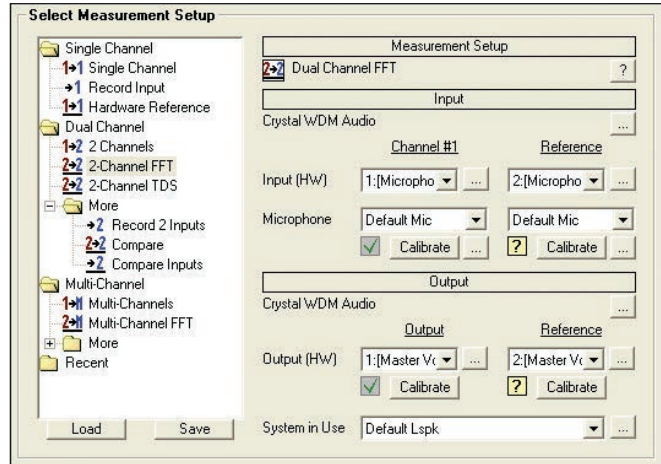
Select Measurement Setup

Single Channel
1→1 Single Channel
→1 Record Input
1→1 Hardware Reference
Dual Channel
1→2 2 Channels
2→2 2-Channel FFT
2→2 2-Channel TDS
More
→2 Record 2 Inputs
2→2 Compare
→2 Compare Inputs
Multi-Channel
1→M Multi-Channels
2→M Multi-Channel FFT
More
Recent

Load
Save

Measurement Setup
2→2 Dual Channel FFT
?

Input
Crystal WDM Audio
...
Channel #1
Reference
Input (HW)
1:[Micropho
...
2:[Micropho
...
Microphone
Default Mic
Default Mic
Calibrate
...
?
Calibrate
...

Output
Crystal WDM Audio
...
Output
Reference
Output (HW)
1:[Master Vc
...
2:[Master Vc
...
Calibrate
?
Calibrate

System in Use
Default Lspk
...